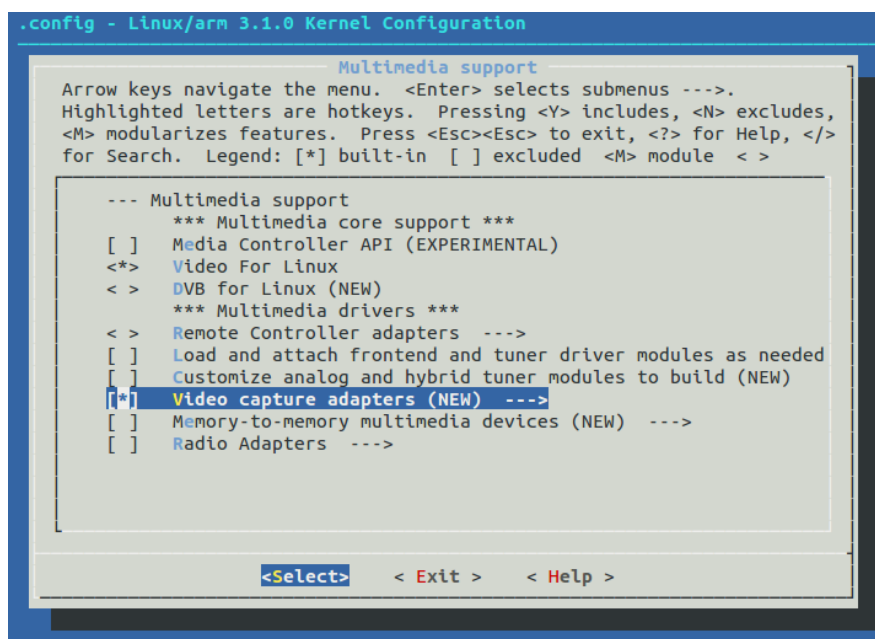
.config - Linux/arm 3.1.0 Kernel Configuration

Multimedia support

Arrow keys navigate the menu. <Enter> selects submenus --->. Highlighted letters are hotkeys. Pressing <Y> includes, <N> excludes, <M> modularizes features. Press <Esc><Esc> to exit, <?> for Help, </> for Search. Legend: [*] built-in [ ] excluded <M> module < >

--- Multimedia support
*** Multimedia core support ***
[ ] Media Controller API (EXPERIMENTAL)
<*> Video For Linux
< > DVB for Linux (NEW)
*** Multimedia drivers ***
< > Remote Controller adapters --->
[ ] Load and attach frontend and tuner driver modules as needed
[ ] Customize analog and hybrid tuner modules to build (NEW)
[*] Video capture adapters (NEW) --->
[ ] Memory-to-memory multimedia devices (NEW) --->
[ ] Radio Adapters --->

<Select> < Exit > < Help >